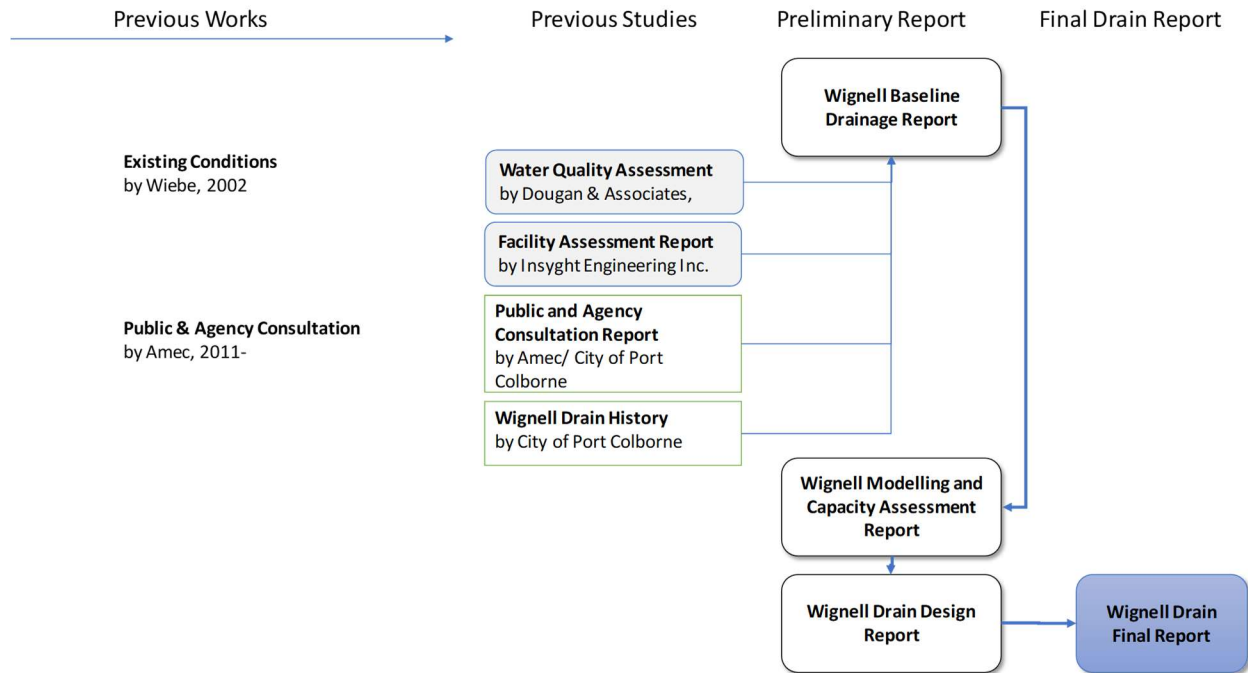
Previous Works

Previous Studies

Preliminary Report

Final Drain Report

Wignell Baseline Drainage Report

Existing Conditions
by Wiebe, 2002

Water Quality Assessment
by Dougan & Associates,

Facility Assessment Report
by Insyght Engineering Inc.

Public & Agency Consultation
by Amec, 2011-

Public and Agency Consultation Report
by Amec/ City of Port Colborne

Wignell Drain History
by City of Port Colborne

Wignell Modelling and Capacity Assessment Report

Wignell Drain Design Report

Wignell Drain Final Report